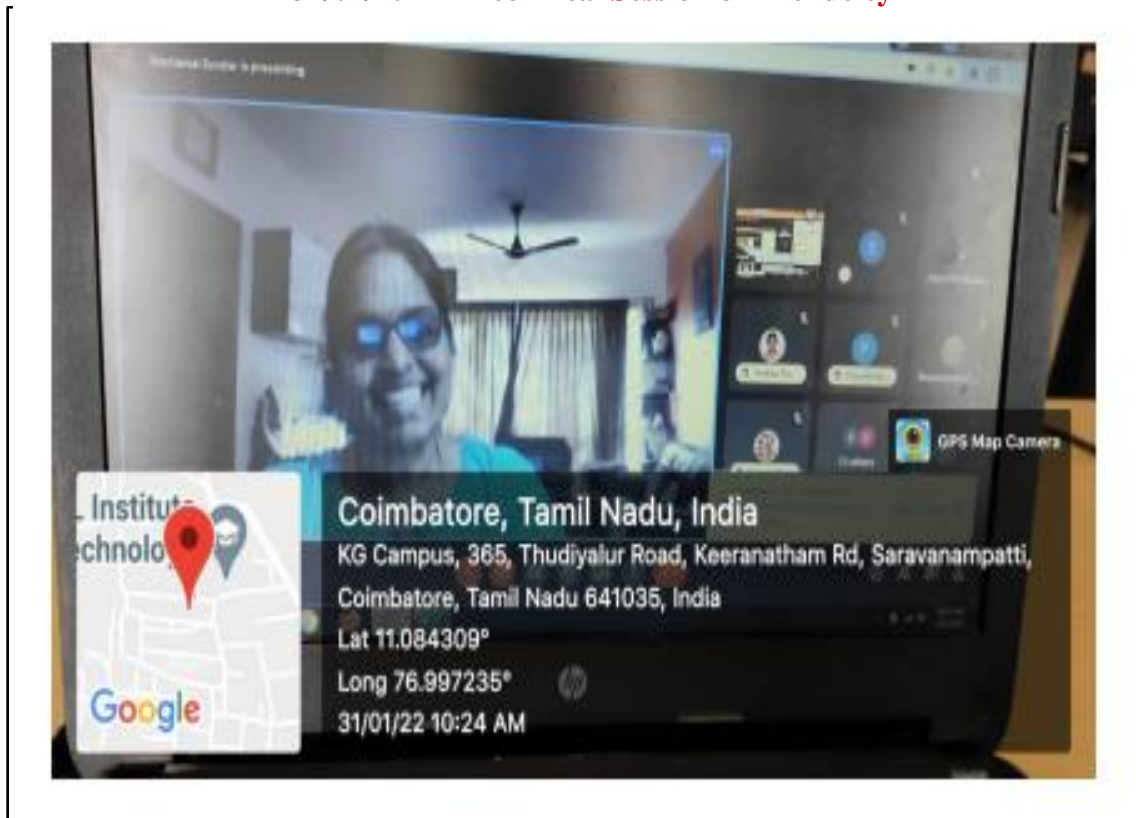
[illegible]

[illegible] is presenting

GPS Map Camera

Institut
chnolo

Google

Coimbatore, Tamil Nadu, India
KG Campus, 365, Thudiyalur Road, Keeranatham Rd, Saravanampatti, Coimbatore, Tamil Nadu 641035, India
Lat 11.084309°
Long 76.997235°
31/01/22 10:24 AM